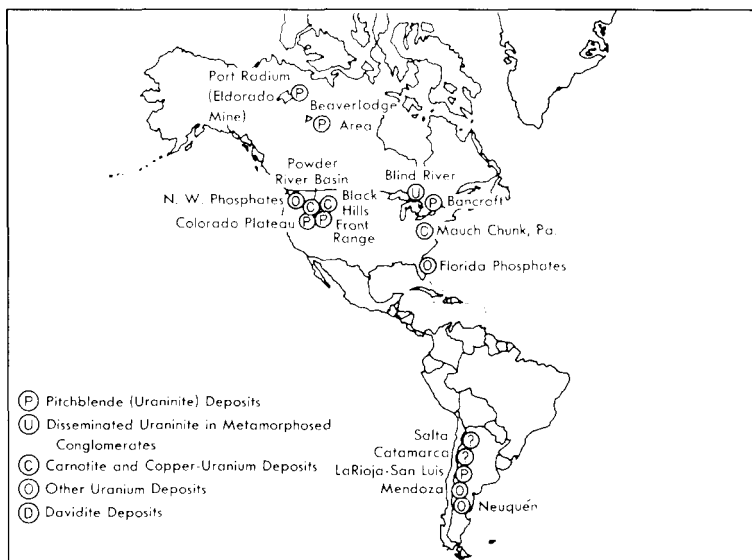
Port Radium (Eldorado Mine) Ⓟ

Ⓟ Beaverlodge Area

Powder River Basin

N. W. Phosphates Ⓞ

Ⓒ Ⓒ Black Hills

Colorado Plateau Ⓟ Ⓟ Front Range

Blind River Ⓤ

Ⓟ Bancroft

Ⓒ Mauch Chunk, Pa.

Ⓞ Florida Phosphates

Ⓟ Pitchblende (Uraninite) Deposits

Ⓤ Disseminated Uraninite in Metamorphosed Conglomerates

Ⓒ Carnotite and Copper-Uranium Deposits

Ⓞ Other Uranium Deposits

Ⓓ Davidite Deposits

Salta ?

Catamarca ?

LaRioja-San Luis Ⓟ

Mendoza Ⓞ

Ⓞ Neuquén